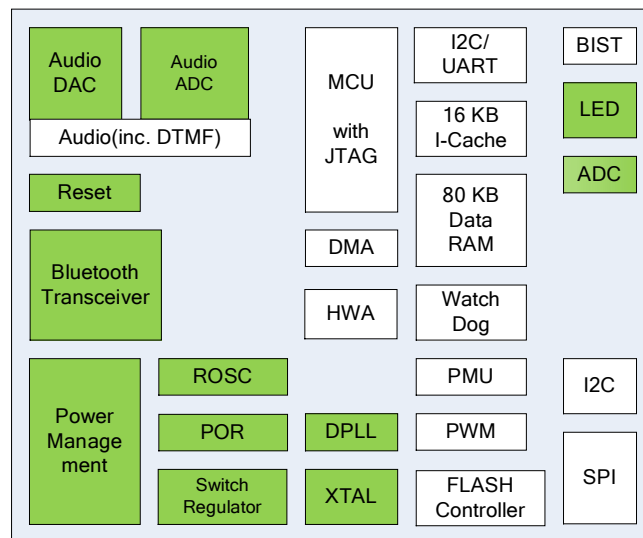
Audio DAC

Audio ADC

Audio(inc. DTMF)

Reset

Bluetooth Transceiver

Power Manage ment

ROSC

POR

Switch Regulator

MCU

with JTAG

DMA

HWA

DPLL

XTAL

I2C/ UART

16 KB I-Cache

80 KB Data RAM

Watch Dog

PMU

PWM

FLASH Controller

BIST

LED

ADC

I2C

SPI